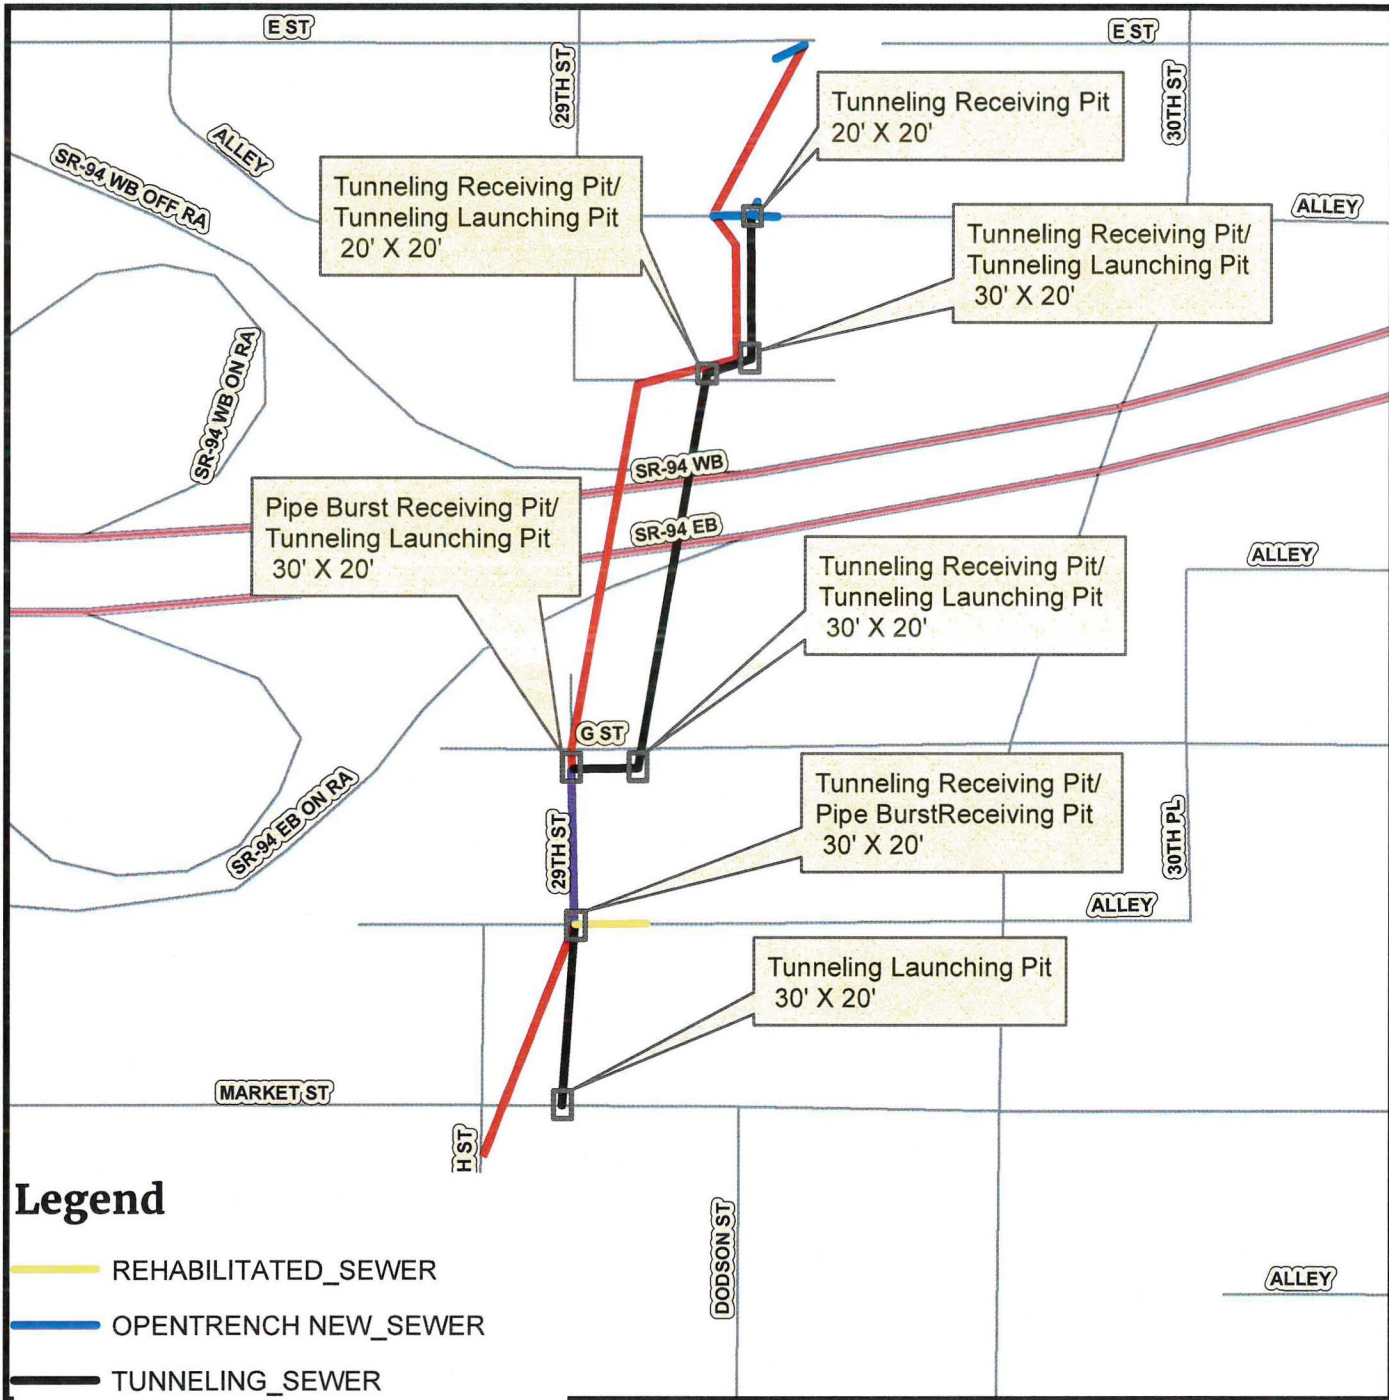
E ST

E ST

29TH ST

30TH ST

ALLEY

SR-94 WB OFF RA

Tunneling Receiving Pit
20' X 20'

Tunneling Receiving Pit/
Tunneling Launching Pit
20' X 20'

ALLEY

Tunneling Receiving Pit/
Tunneling Launching Pit
30' X 20'

SR-94 WB ON RA

SR-94 WB

SR-94 EB

Pipe Burst Receiving Pit/
Tunneling Launching Pit
30' X 20'

ALLEY

Tunneling Receiving Pit/
Tunneling Launching Pit
30' X 20'

G ST

SR-94 EB ON RA

29TH ST

Tunneling Receiving Pit/
Pipe BurstReceiving Pit
30' X 20'

30TH PL

ALLEY

Tunneling Launching Pit
30' X 20'

MARKET ST

H ST

Legend

REHABILITATED_SEWER

OPENTRENCH NEW_SEWER

TUNNELING_SEWER

DODSON ST

ALLEY